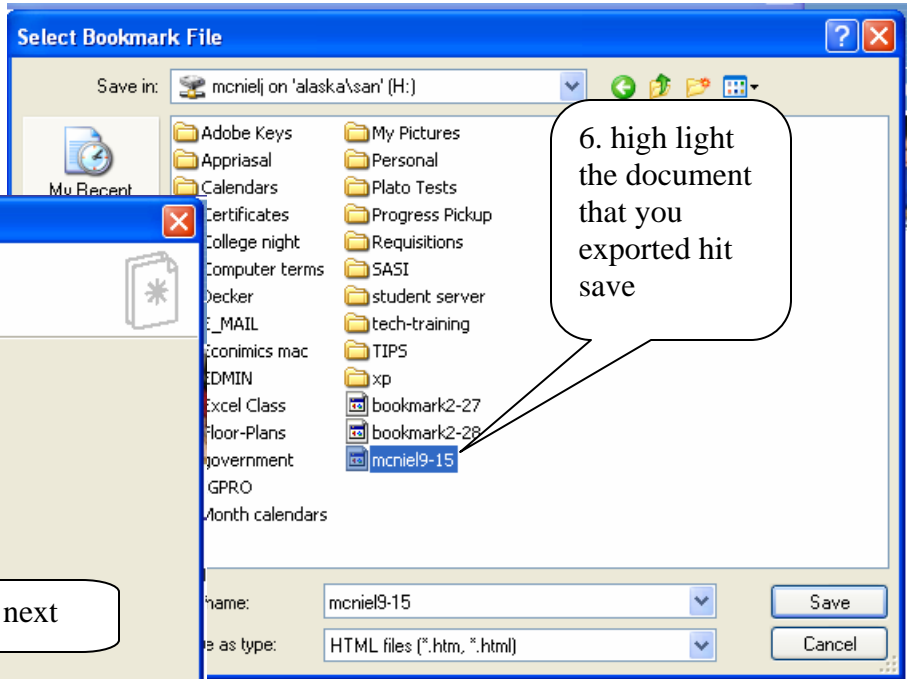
Select Bookmark File

Save in: mcnielj on 'alaska\san' (H:)

My Recent

Adobe Keys
Appriasal
Calendars
Certificates
College night
Computer terms
Decker
E_MAIL
Econimics mac
EDMIN
Excel Class
Floor-Plans
government
GPRO
Month calendars

My Pictures
Personal
Plato Tests
Progress Pickup
Requisitions
SASI
student server
tech-training
TIPS
xp
bookmark2-27
bookmark2-28
mcniel9-15

6. high light the document that you exported hit save

next

name: mcniel9-15
e as type: HTML files (*.htm, *.html)

Save
Cancel